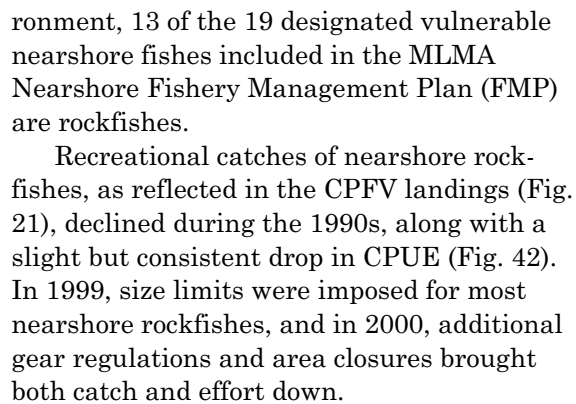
ronment, 13 of the 19 designated vulnerable nearshore fishes included in the MLMA Nearshore Fishery Management Plan (FMP) are rockfishes.

Recreational catches of nearshore rockfishes, as reflected in the CPFV landings (Fig. 21), declined during the 1990s, along with a slight but consistent drop in CPUE (Fig. 42). In 1999, size limits were imposed for most nearshore rockfishes, and in 2000, additional gear regulations and area closures brought both catch and effort down.